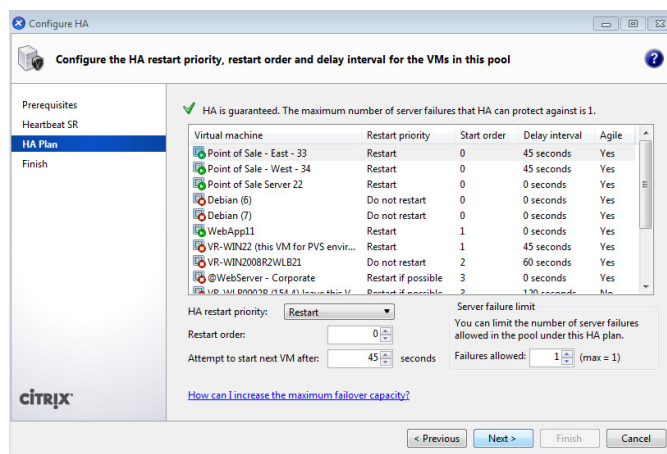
Configure HA

Configure the HA restart priority, restart order and delay interval for the VMs in this pool

Prerequisites
Heartbeat SR
HA Plan
Finish

HA is guaranteed. The maximum number of server failures that HA can protect against is 1.

| Virtual machine | Restart priority | Start order | Delay interval | Agile |
|---|---|---|---|---|
| Point of Sale - East - 33 | Restart | 0 | 45 seconds | Yes |
| Point of Sale - West - 34 | Restart | 0 | 45 seconds | Yes |
| Point of Sale Server 22 | Restart | 0 | 0 seconds | Yes |
| Debian (6) | Do not restart | 0 | 0 seconds | Yes |
| Debian (7) | Do not restart | 0 | 0 seconds | Yes |
| WebApp11 | Restart | 1 | 0 seconds | Yes |
| VR-WIN22 (this VM for PVS envir... | Restart | 1 | 45 seconds | Yes |
| VR-WIN2008R2WLB21 | Do not restart | 2 | 60 seconds | Yes |
| @WebServer - Corporate | Restart if possible | 3 | 0 seconds | Yes |
| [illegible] | Restart if possible | 3 | 120 seconds | No |

HA restart priority: Restart
Restart order: 0
Attempt to start next VM after: 45 seconds

Server failure limit
You can limit the number of server failures allowed in the pool under this HA plan.
Failures allowed: 1 (max = 1)

CITRIX

How can I increase the maximum failover capacity?

< Previous
Next >
Finish
Cancel